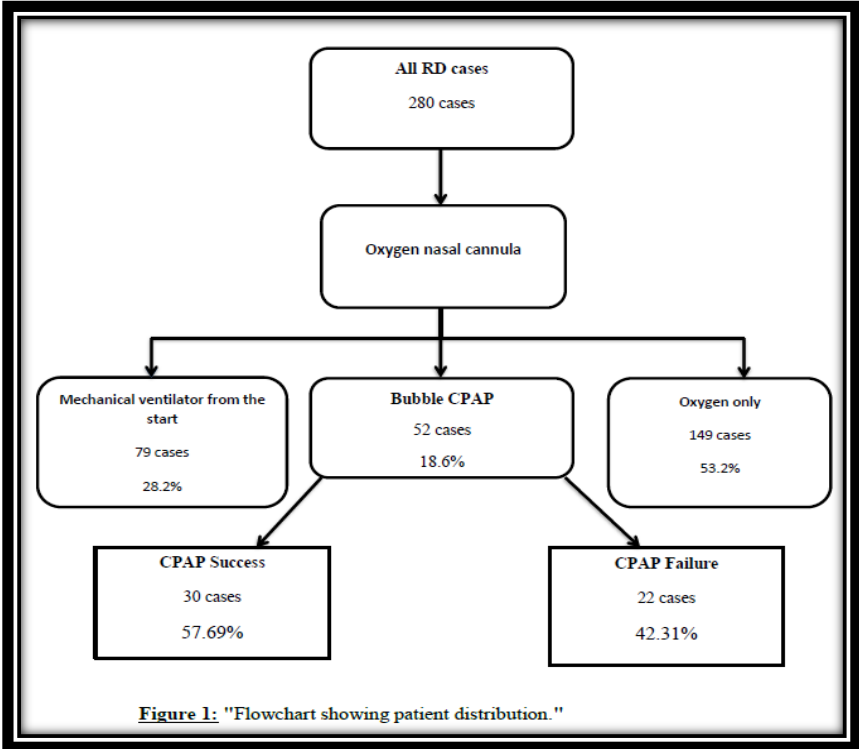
All RD cases
280 cases

Oxygen nasal cannula

Mechanical ventilator from the start
79 cases
28.2%

Bubble CPAP
52 cases
18.6%

Oxygen only
149 cases
53.2%

CPAP Success
30 cases
57.69%

CPAP Failure
22 cases
42.31%

Figure 1: "Flowchart showing patient distribution."